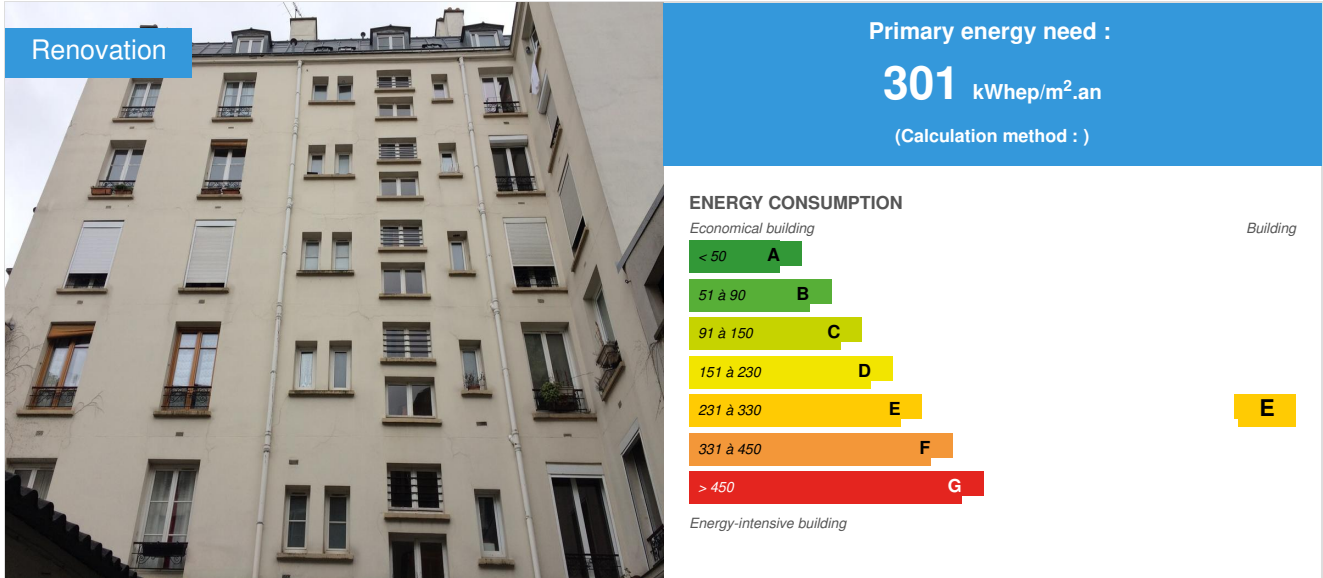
Renovation

Primary energy need :

301 kWhep/m$^2$.an

(Calculation method : )

ENERGY CONSUMPTION

Economical building

Building

< 50 A

51 à 90 B

91 à 150 C

151 à 230 D

231 à 330 E

E

331 à 450 F

> 450 G

Energy-intensive building